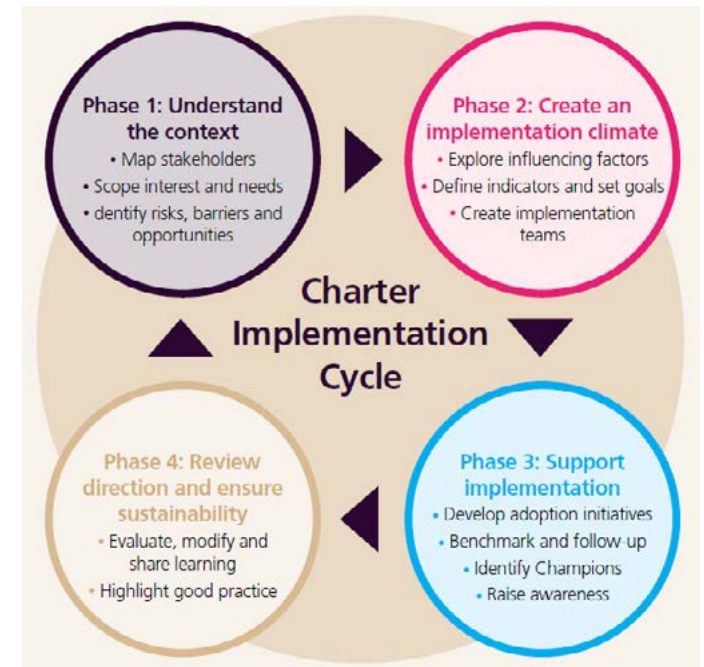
Phase 1: Understand the context
• Map stakeholders
• Scope interest and needs
• dentify risks, barriers and opportunities

Phase 2: Create an implementation climate
• Explore influencing factors
• Define indicators and set goals
• Create implementation teams

Charter Implementation Cycle

Phase 3: Support implementation
• Develop adoption initiatives
• Benchmark and follow-up
• Identify Champions
• Raise awareness

Phase 4: Review direction and ensure sustainability
• Evaluate, modify and share learning
• Highlight good practice